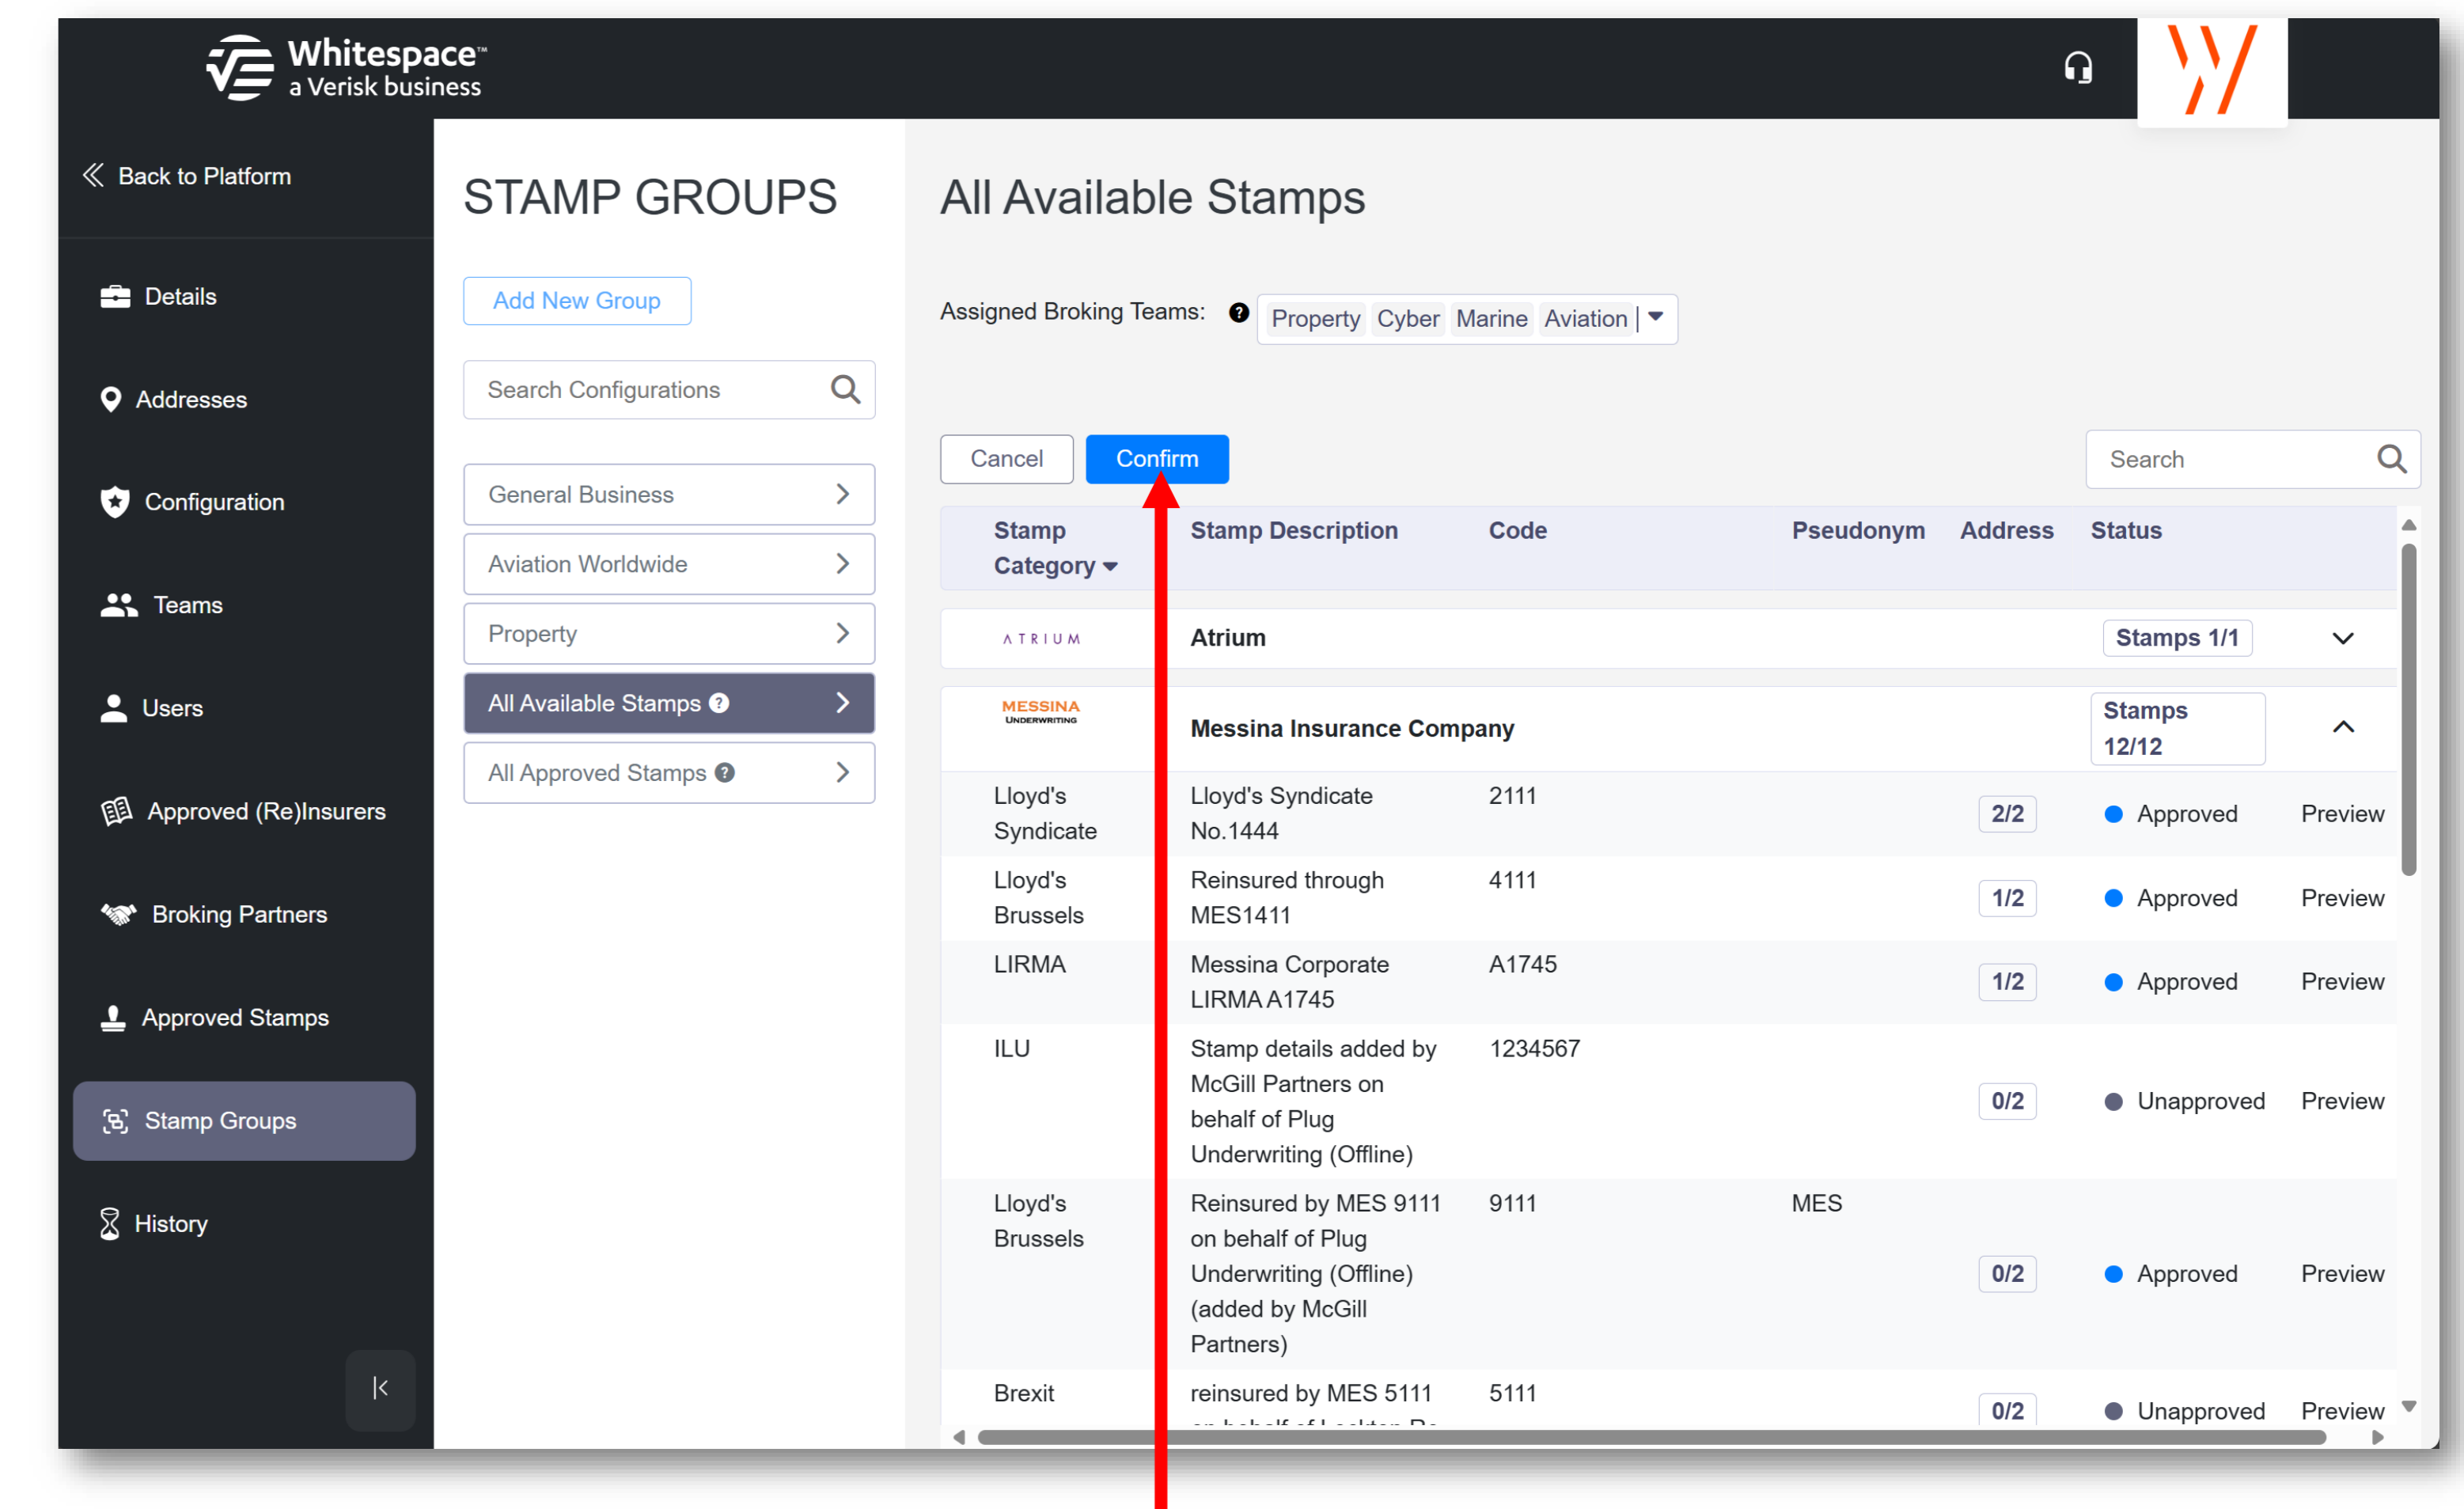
Whitespace™
a Verisk business

Back to Platform

Details

Addresses

Configuration

Teams

Users

Approved (Re)Insurers

Broking Partners

Approved Stamps

Stamp Groups

History

STAMP GROUPS

Add New Group

Search Configurations

General Business

Aviation Worldwide

Property

All Available Stamps

All Approved Stamps

All Available Stamps

Assigned Broking Teams: Property Cyber Marine Aviation

Cancel Confirm

Search

| Stamp Category | Stamp Description | Code | Pseudonym | Address | Status | |
|---|---|---|---|---|---|---|
| ATRIUM | Atrium | | | | Stamps 1/1 | |
| MESSINA UNDERWRITING | Messina Insurance Company | | | | Stamps 12/12 | |
| Lloyd's Syndicate | Lloyd's Syndicate No.1444 | 2111 | | 2/2 | Approved | Preview |
| Lloyd's Brussels | Reinsured through MES1411 | 4111 | | 1/2 | Approved | Preview |
| LIRMA | Messina Corporate LIRMA A1745 | A1745 | | 1/2 | Approved | Preview |
| ILU | Stamp details added by McGill Partners on behalf of Plug Underwriting (Offline) | 1234567 | | 0/2 | Unapproved | Preview |
| Lloyd's Brussels | Reinsured by MES 9111 on behalf of Plug Underwriting (Offline) (added by McGill Partners) | 9111 | MES | 0/2 | Approved | Preview |
| Brexit | reinsured by MES 5111 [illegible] | 5111 | | 0/2 | Unapproved | Preview |